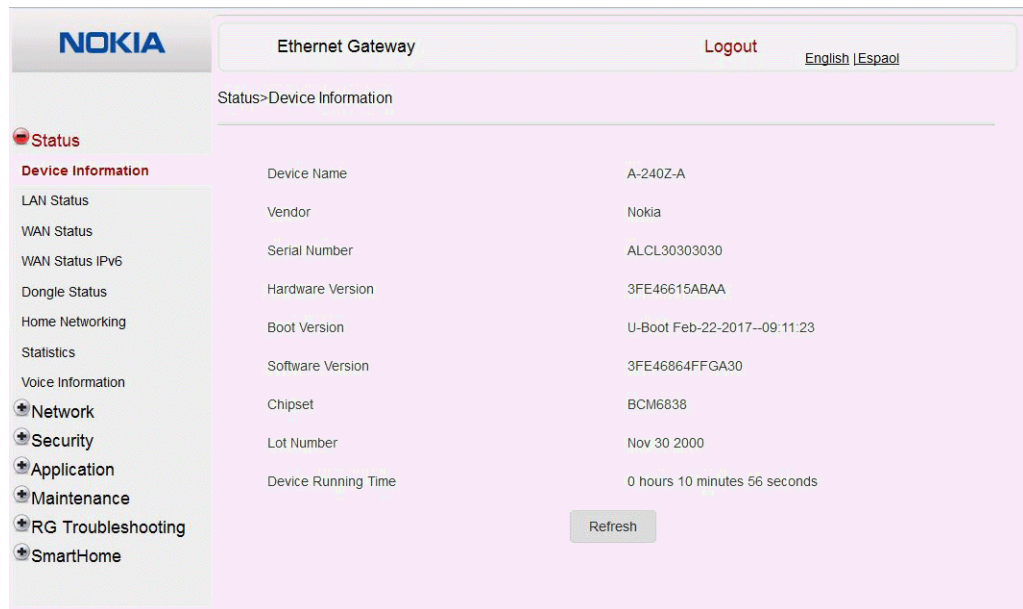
NOKIA

Ethernet Gateway

Logout

English |Espaol

Status>Device Information

Status

Device Information

LAN Status

WAN Status

WAN Status IPv6

Dongle Status

Home Networking

Statistics

Voice Information

Network

Security

Application

Maintenance

RG Troubleshooting

SmartHome

| Device Name | A-240Z-A |
|---|---|
| Vendor | Nokia |
| Serial Number | ALCL30303030 |
| Hardware Version | 3FE46615ABAA |
| Boot Version | U-Boot Feb-22-2017--09:11:23 |
| Software Version | 3FE46864FFGA30 |
| Chipset | BCM6838 |
| Lot Number | Nov 30 2000 |
| Device Running Time | 0 hours 10 minutes 56 seconds |

Refresh